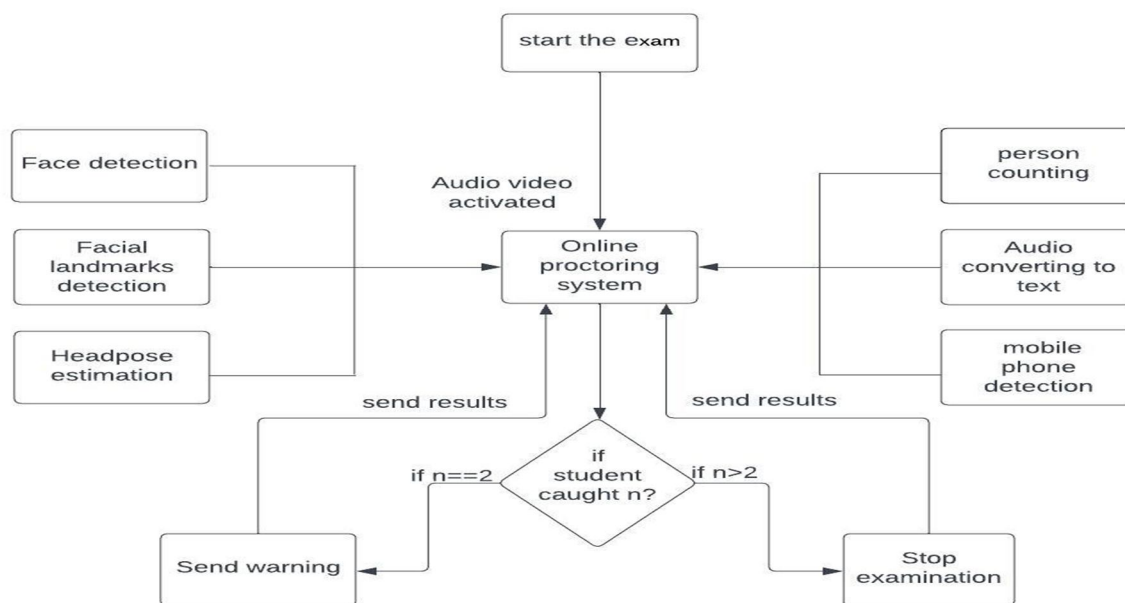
start the exam

Face detection

Facial landmarks detection

Headpose estimation

Audio video activated

Online proctoring system

person counting

Audio converting to text

mobile phone detection

send results

send results

if n==2

if student caught n?

if n>2

Send warning

Stop examination